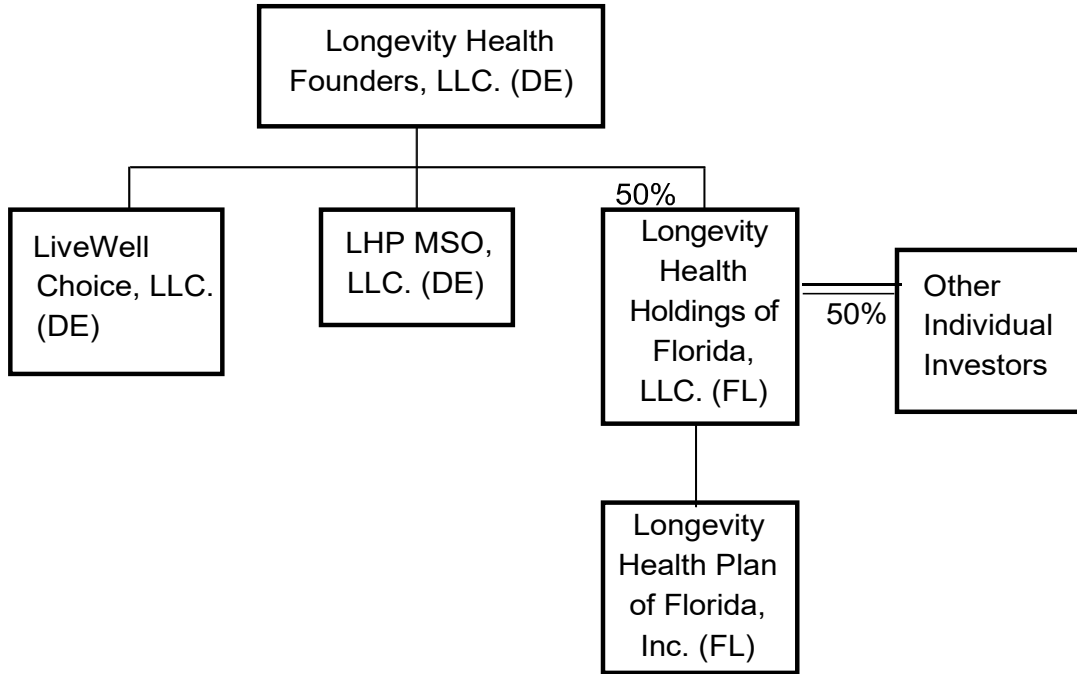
Longevity Health Founders, LLC. (DE)

LiveWell Choice, LLC. (DE)

LHP MSO, LLC. (DE)

50%

Longevity Health Holdings of Florida, LLC. (FL)

50%

Other Individual Investors

Longevity Health Plan of Florida, Inc. (FL)